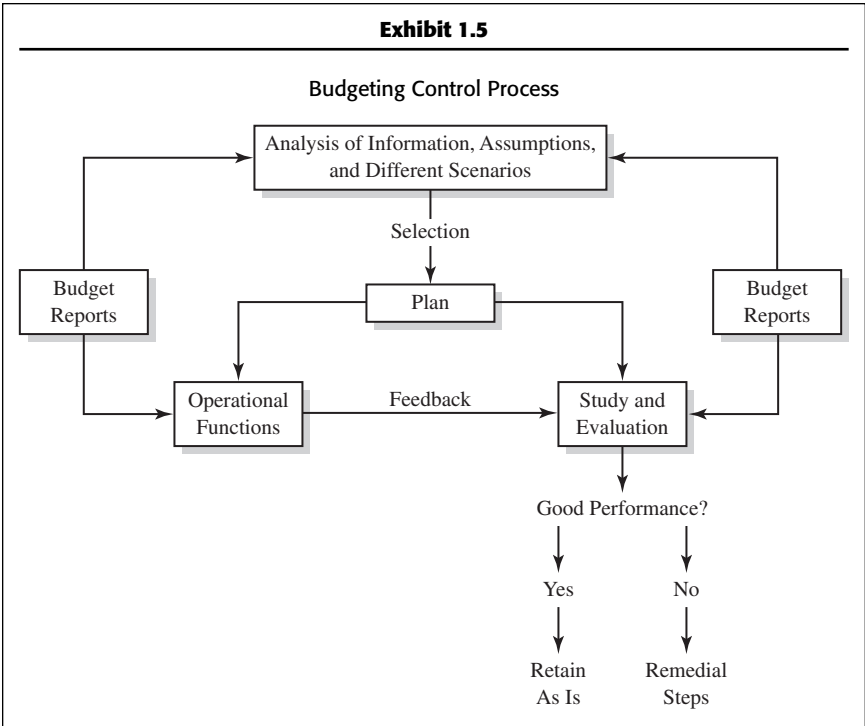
Exhibit 1.5

Budgeting Control Process

Analysis of Information, Assumptions, and Different Scenarios

Selection

Budget Reports

Plan

Budget Reports

Operational Functions

Feedback

Study and Evaluation

Good Performance?

Yes

No

Retain As Is

Remedial Steps